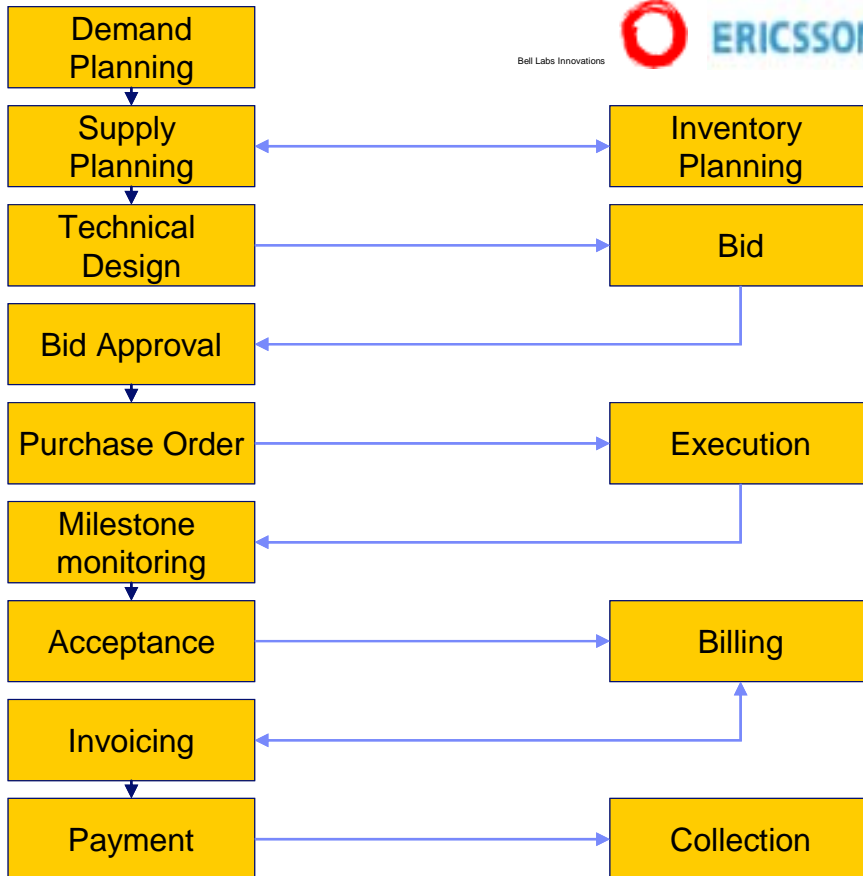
Demand Planning

Bell Labs Innovations

ERICSSON

Supply Planning

Inventory Planning

Technical Design

Bid

Bid Approval

Purchase Order

Execution

Milestone monitoring

Acceptance

Billing

Invoicing

Payment

Collection